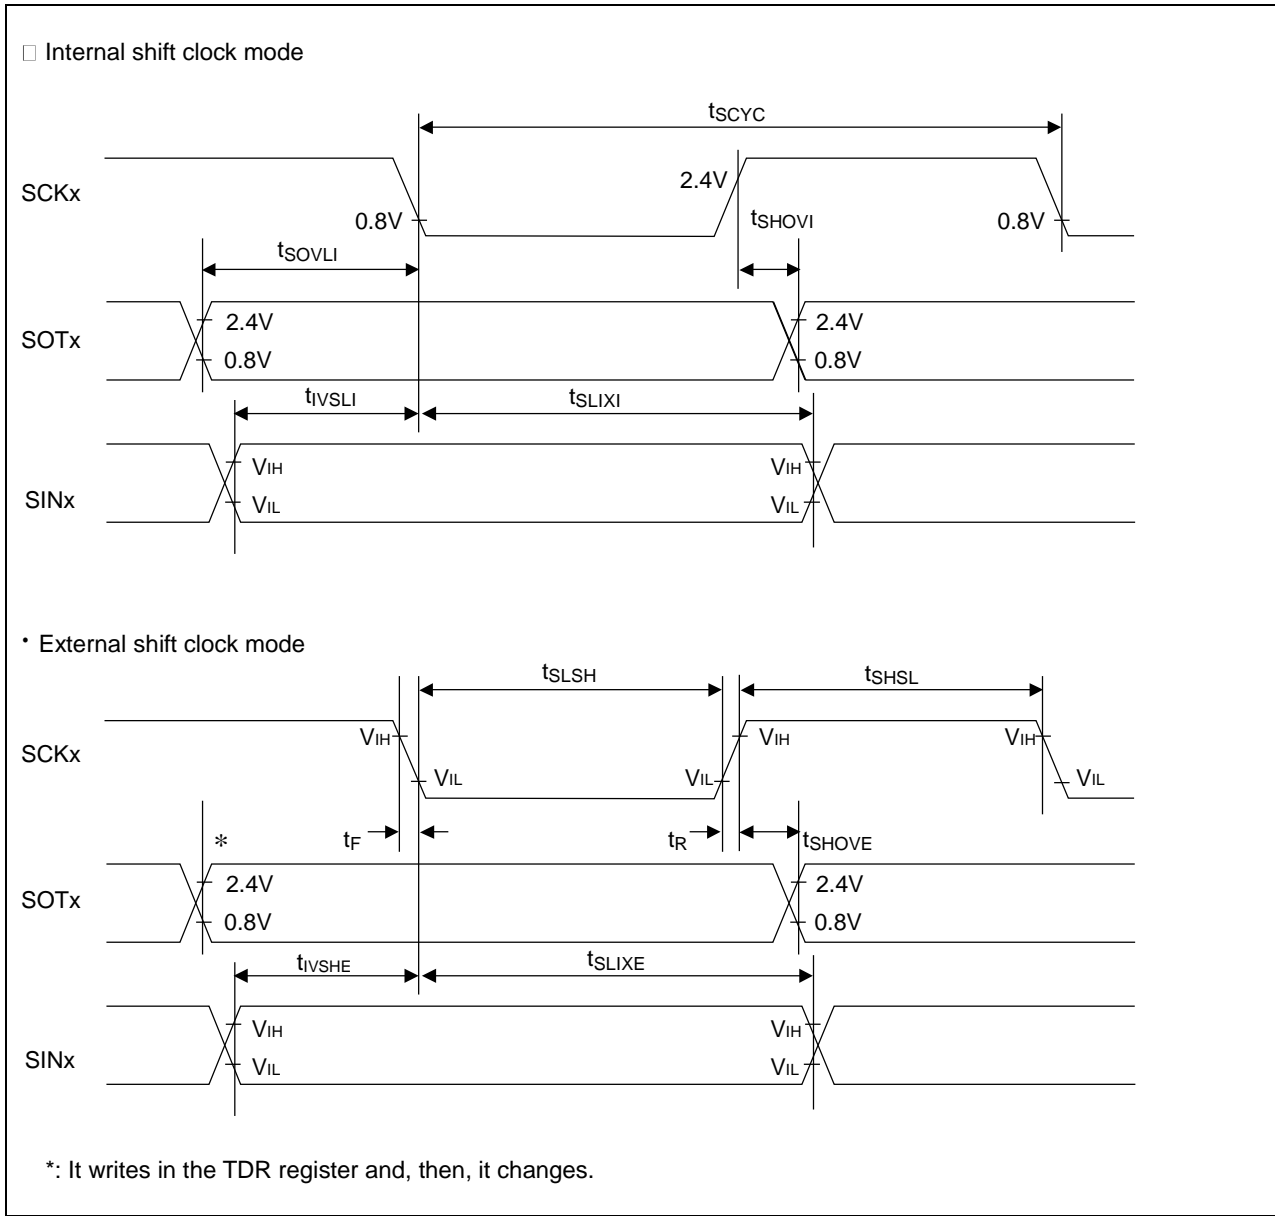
□ Internal shift clock mode

$t_{SCYC}$

SCKx

2.4V

0.8V

0.8V

$t_{SHOVI}$

$t_{SOVLI}$

SOTx

2.4V

0.8V

2.4V

0.8V

$t_{IVSLI}$

$t_{SLIXI}$

SINx

$V_{IH}$

$V_{IL}$

$V_{IH}$

$V_{IL}$

・External shift clock mode

$t_{SLSH}$

$t_{SHSL}$

SCKx

$V_{IH}$

$V_{IL}$

$V_{IL}$

$V_{IH}$

$V_{IH}$

$V_{IL}$

$t_F$

$t_R$

$t_{SHOVE}$

*

SOTx

2.4V

0.8V

2.4V

0.8V

$t_{IVSHE}$

$t_{SLIXE}$

SINx

$V_{IH}$

$V_{IL}$

$V_{IH}$

$V_{IL}$

*: It writes in the TDR register and, then, it changes.